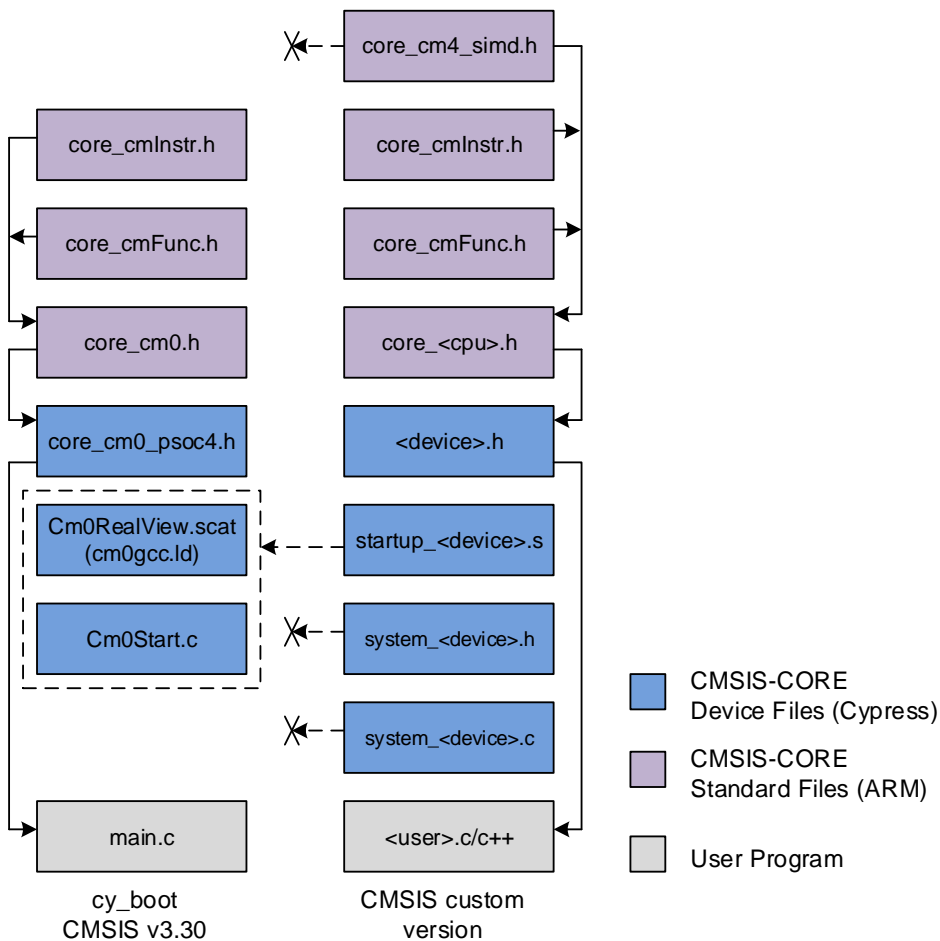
core_cm4_simd.h

core_cmInstr.h

core_cmInstr.h

core_cmFunc.h

core_cmFunc.h

core_cm0.h

core_<cpu>.h

core_cm0_psoc4.h

<device>.h

Cm0RealView.scat (cm0gcc.ld)

startup_<device>.s

Cm0Start.c

system_<device>.h

system_<device>.c

main.c

<user>.c/c++

cy_boot
CMSIS v3.30

CMSIS custom version

CMSIS-CORE Device Files (Cypress)

CMSIS-CORE Standard Files (ARM)

User Program